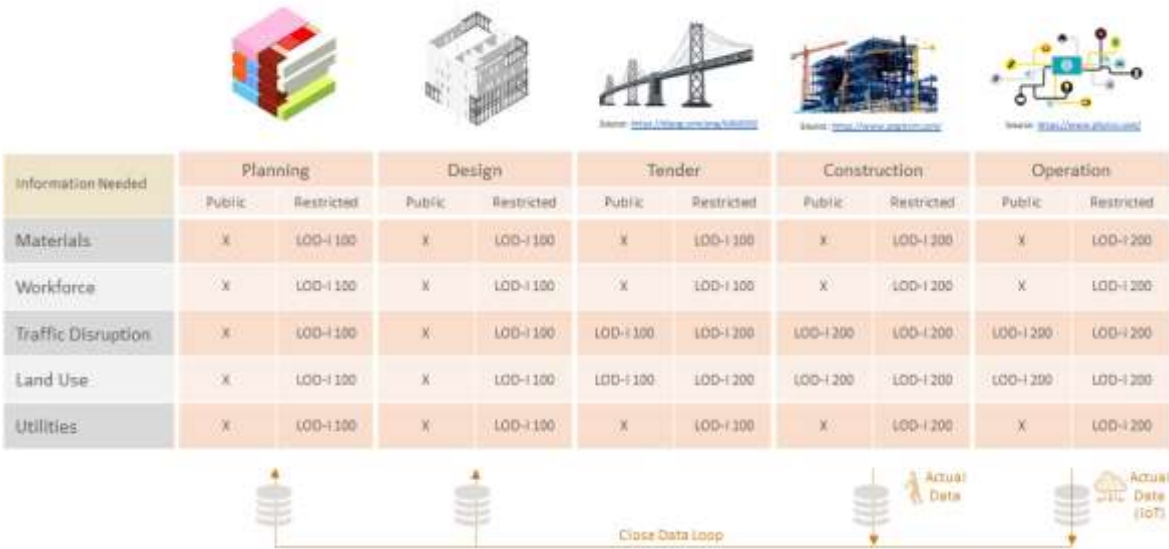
Source: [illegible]

Source: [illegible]

Source: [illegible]

| Information Needed | Planning | | Design | | Tender | | Construction | | Operation | |
|---|---|---|---|---|---|---|---|---|---|---|
| | Public | Restricted | Public | Restricted | Public | Restricted | Public | Restricted | Public | Restricted |
| Materials | X | LOD-I 100 | X | LOD-I 100 | X | LOD-I 100 | X | LOD-I 200 | X | LOD-I 200 |
| Workforce | X | LOD-I 100 | X | LOD-I 100 | X | LOD-I 100 | X | LOD-I 200 | X | LOD-I 200 |
| Traffic Disruption | X | LOD-I 100 | X | LOD-I 100 | LOD-I 100 | LOD-I 200 | LOD-I 200 | LOD-I 200 | LOD-I 200 | LOD-I 200 |
| Land Use | X | LOD-I 100 | X | LOD-I 100 | LOD-I 100 | LOD-I 200 | LOD-I 200 | LOD-I 200 | LOD-I 200 | LOD-I 200 |
| Utilities | X | LOD-I 100 | X | LOD-I 100 | X | LOD-I 100 | X | LOD-I 200 | X | LOD-I 200 |

Actual Data

Actual Data (IoT)

Close Data Loop